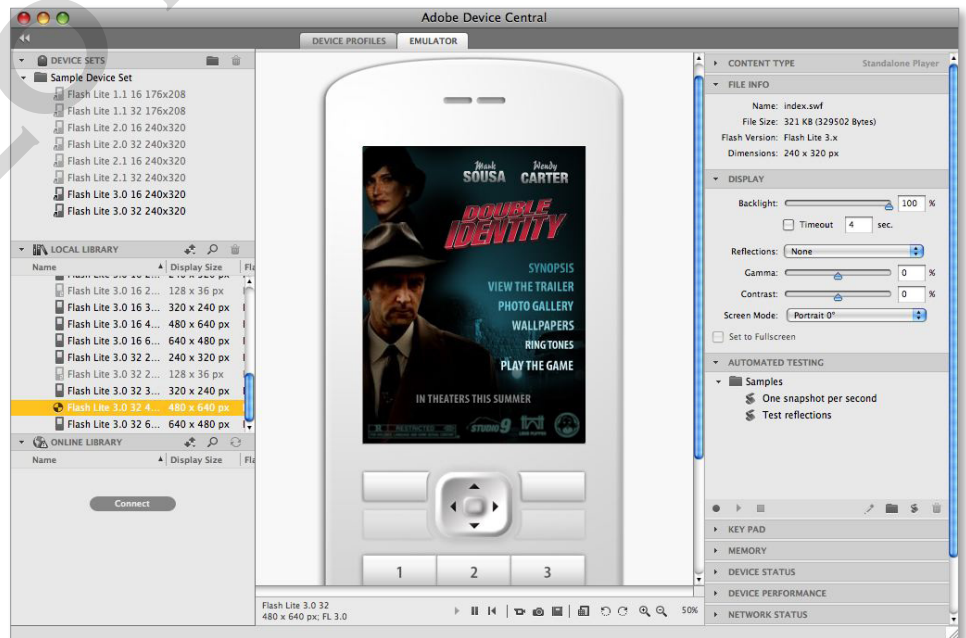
Adobe Device Central

DEVICE PROFILES | EMULATOR

DEVICE SETS
Sample Device Set
Flash Lite 1.1 16 176x208
Flash Lite 1.1 32 176x208
Flash Lite 2.0 16 240x320
Flash Lite 2.0 32 240x320
Flash Lite 2.1 16 240x320
Flash Lite 2.1 32 240x320
Flash Lite 3.0 16 240x320
Flash Lite 3.0 32 240x320

LOCAL LIBRARY

| Name | Display Size |
|---|---|
| Flash Lite 3.0 16 2... | 128 x 36 px |
| Flash Lite 3.0 16 3... | 320 x 240 px |
| Flash Lite 3.0 16 4... | 480 x 640 px |
| Flash Lite 3.0 16 6... | 640 x 480 px |
| Flash Lite 3.0 32 2... | 240 x 320 px |
| Flash Lite 3.0 32 2... | 128 x 36 px |
| Flash Lite 3.0 32 3... | 320 x 240 px |
| Flash Lite 3.0 32 4... | 480 x 640 px |
| Flash Lite 3.0 32 6... | 640 x 480 px |

ONLINE LIBRARY

| Name | Display Size |
|---|---|

Connect

Mark SOUSA Wendy CARTER
DOUBLE IDENTITY
SYNOPSIS
VIEW THE TRAILER
PHOTO GALLERY
WALLPAPERS
RING TONES
PLAY THE GAME
IN THEATERS THIS SUMMER
STUDIO 9

1 2 3

Flash Lite 3.0 32
480 x 640 px; FL 3.0
50%

CONTENT TYPE Standalone Player
FILE INFO
Name: index.swf
File Size: 321 KB (329502 Bytes)
Flash Version: Flash Lite 3.x
Dimensions: 240 x 320 px
DISPLAY
Backlight: 100 %
Timeout 4 sec.
Reflections: None
Gamma: 0 %
Contrast: 0 %
Screen Mode: Portrait 0°
Set to Fullscreen
AUTOMATED TESTING
Samples
One snapshot per second
Test reflections
KEY PAD
MEMORY
DEVICE STATUS
DEVICE PERFORMANCE
NETWORK STATUS